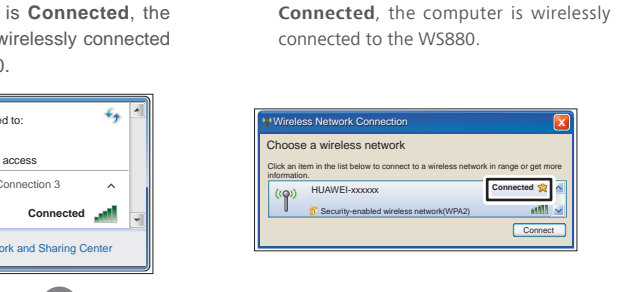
is **Connected**, the wirelessly connected 0.

ed to:

access

Connection 3

Connected

ork and Sharing Center

**Connected**, the computer is wirelessly connected to the WS880.

Wireless Network Connection

Choose a wireless network

Click an item in the list below to connect to a wireless network in range or get more information.

HUAWEI-xxxxxx

Connected

Security-enabled wireless network(WPA2)

Connect